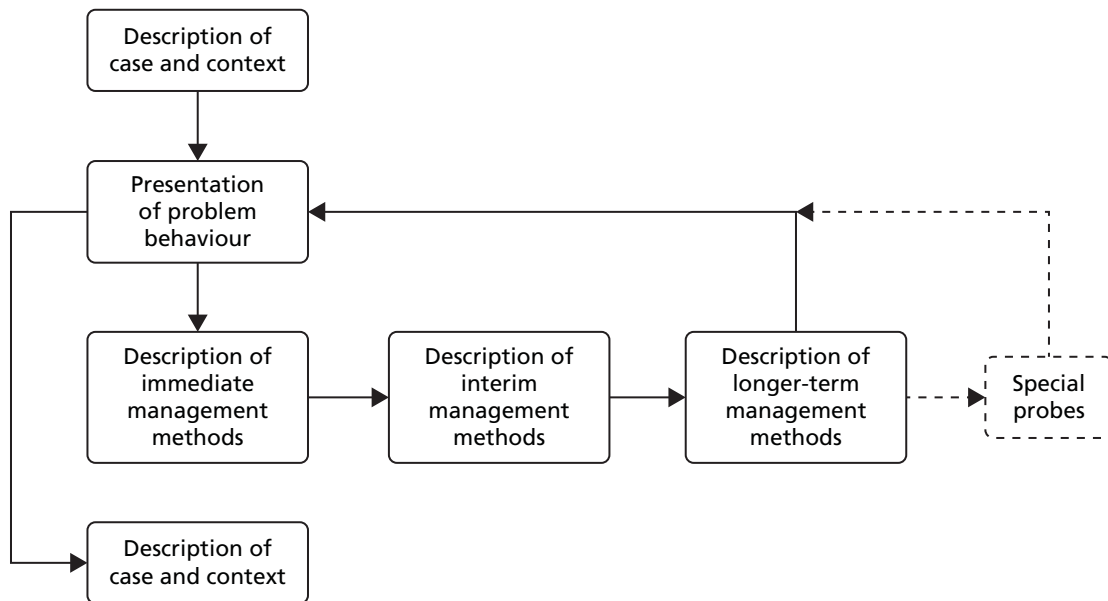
Description of case and context

Presentation of problem behaviour

Description of immediate management methods

Description of interim management methods

Description of longer-term management methods

Special probes

Description of case and context